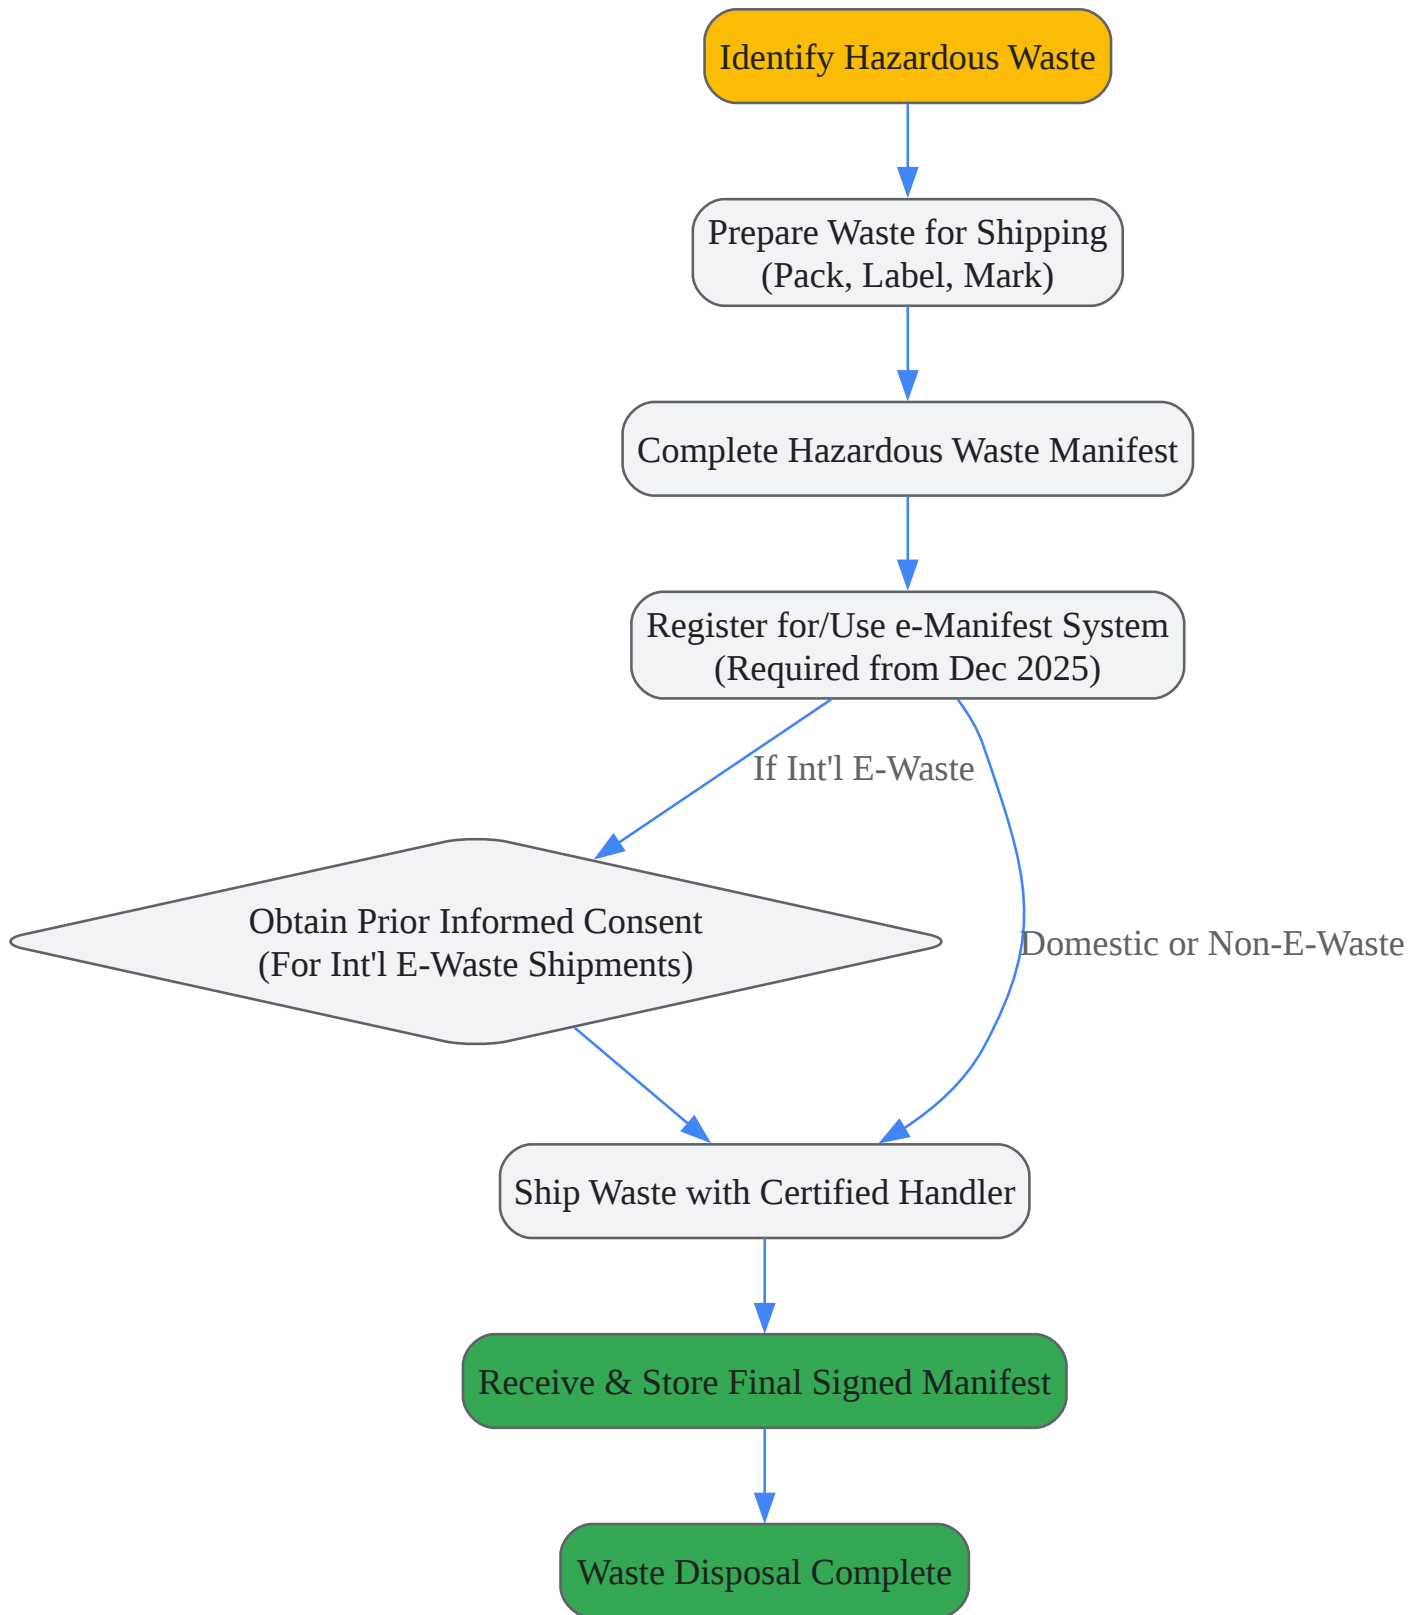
Identify Hazardous Waste

Prepare Waste for Shipping
(Pack, Label, Mark)

Complete Hazardous Waste Manifest

Register for/Use e-Manifest System
(Required from Dec 2025)

If Int'l E-Waste

Domestic or Non-E-Waste

Obtain Prior Informed Consent
(For Int'l E-Waste Shipments)

Ship Waste with Certified Handler

Receive & Store Final Signed Manifest

Waste Disposal Complete